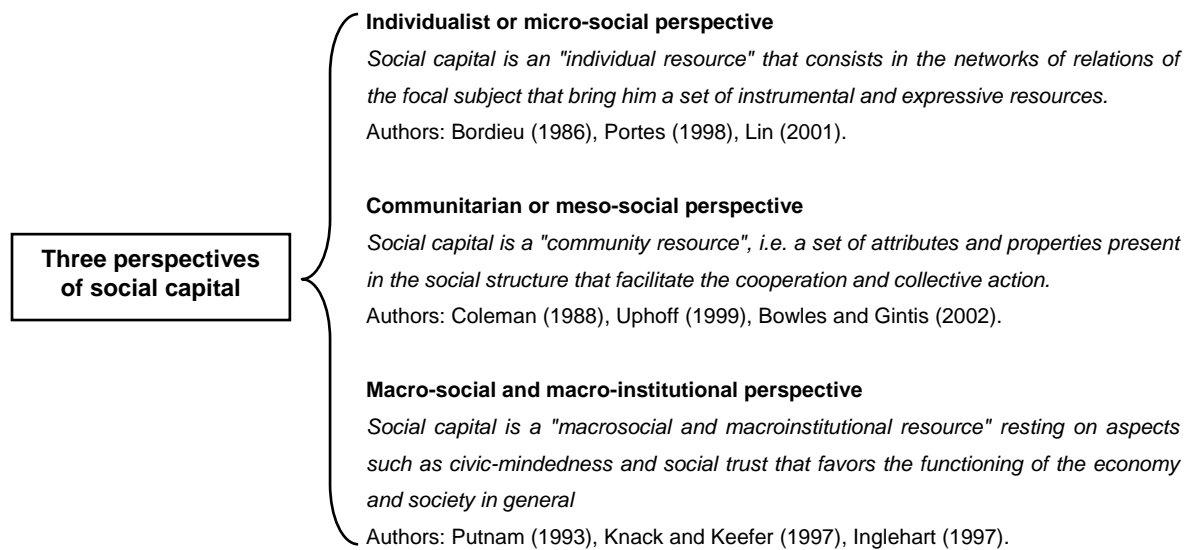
Three perspectives of social capital

Individualist or micro-social perspective
Social capital is an "individual resource" that consists in the networks of relations of the focal subject that bring him a set of instrumental and expressive resources.
Authors: Bordieu (1986), Portes (1998), Lin (2001).

Communitarian or meso-social perspective
Social capital is a "community resource", i.e. a set of attributes and properties present in the social structure that facilitate the cooperation and collective action.
Authors: Coleman (1988), Uphoff (1999), Bowles and Gintis (2002).

Macro-social and macro-institutional perspective
Social capital is a "macrosocial and macroinstitutional resource" resting on aspects such as civic-mindedness and social trust that favors the functioning of the economy and society in general
Authors: Putnam (1993), Knack and Keefer (1997), Inglehart (1997).